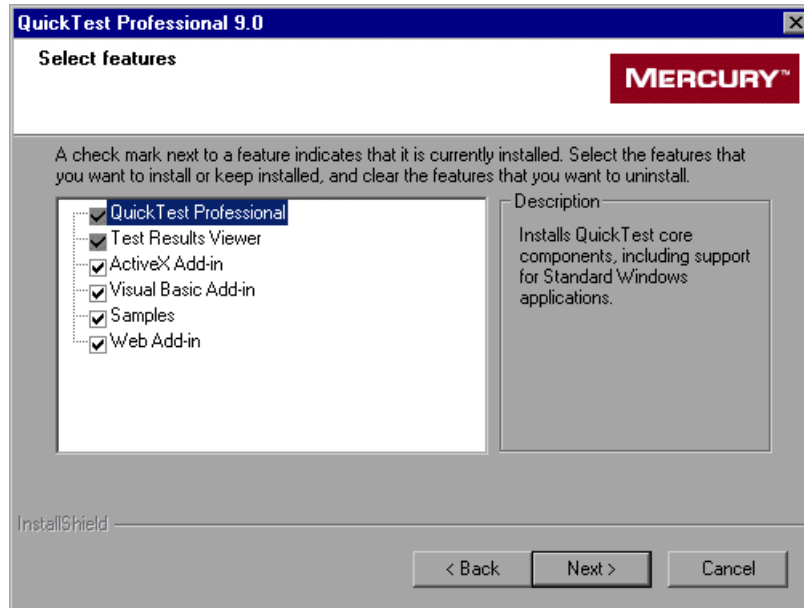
QuickTest Professional 9.0

Select features

MERCURY™

A check mark next to a feature indicates that it is currently installed. Select the features that you want to install or keep installed, and clear the features that you want to uninstall.

QuickTest Professional
Test Results Viewer
ActiveX Add-in
Visual Basic Add-in
Samples
Web Add-in

Description

Installs QuickTest core components, including support for Standard Windows applications.

InstallShield

< Back
Next >
Cancel